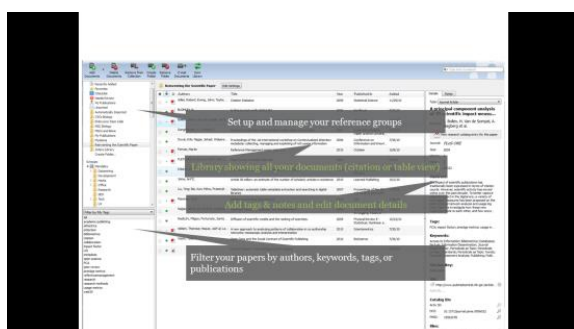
Set up and manage your reference groups

Library showing all your documents (citation or table view)

Add tags & notes and edit document details

Filter your papers by authors, keywords, tags, or publications